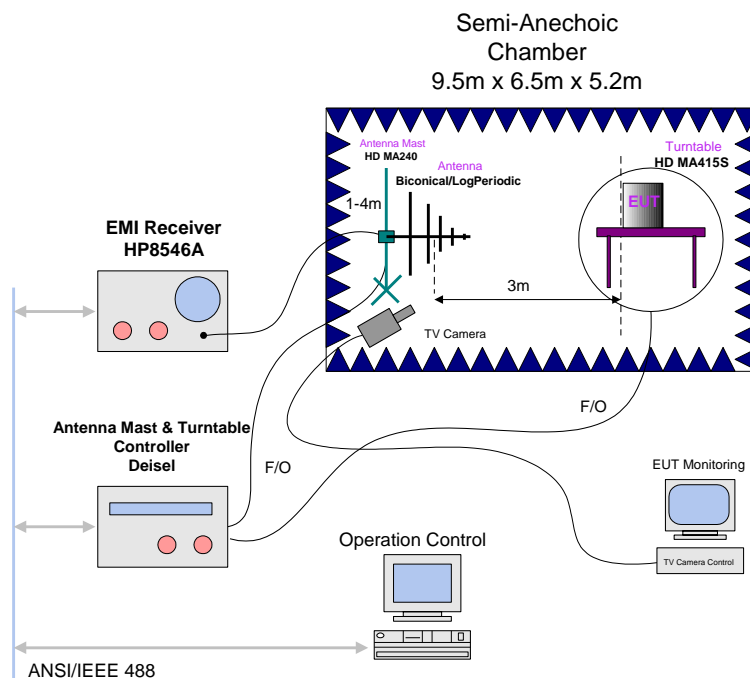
Semi-Anechoic Chamber
9.5m x 6.5m x 5.2m

Antenna Mast
HD MA240

Antenna
Biconical/LogPeriodic

Turntable
HD MA415S

EUT

1-4m

3m

TV Camera

EMI Receiver
HP8546A

Antenna Mast & Turntable Controller
Deisel

F/O

F/O

EUT Monitoring

TV Camera Control

Operation Control

ANSI/IEEE 488